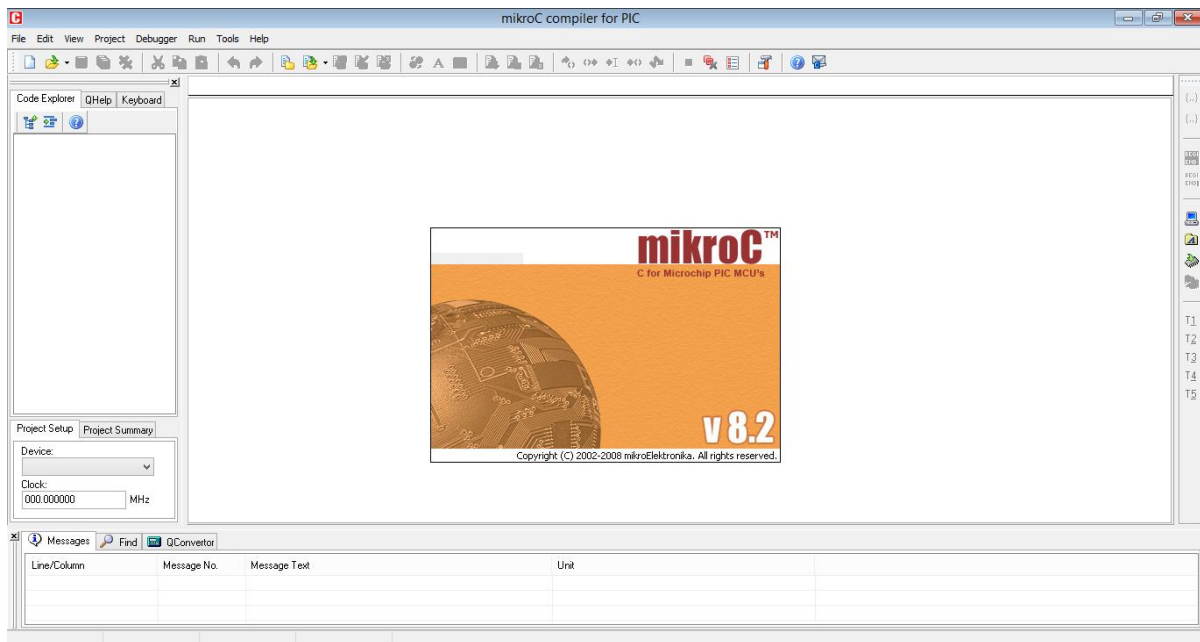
mikroC compiler for PIC

File Edit View Project Debugger Run Tools Help

Code Explorer QHelp Keyboard

Project Setup Project Summary

Device:

Clock:
000.000000 MHz

mikroC™
C for Microchip PIC MCU's

v 8.2

Copyright (C) 2002-2008 mikroElektronika. All rights reserved.

T1
T2
T3
T4
T5

Messages Find QConvertor

| Line/Column | Message No. | Message Text | Unit |
|---|---|---|---|
| | | | |